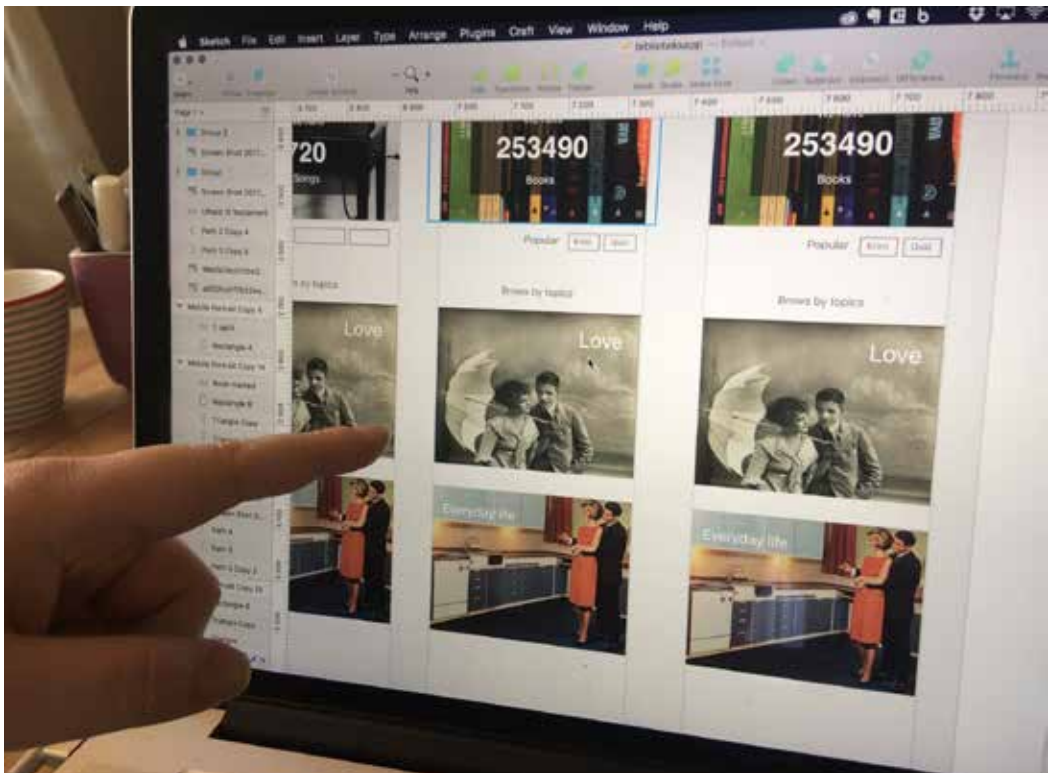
Sketch File Edit Insert Layer Type Arrange Plugins Craft View Window Help

720
Songs

253490
Books

253490
Books

Popular

Popular

Brows by topics

Brows by topics

Love

Love

Love

Everyday life

Everyday life